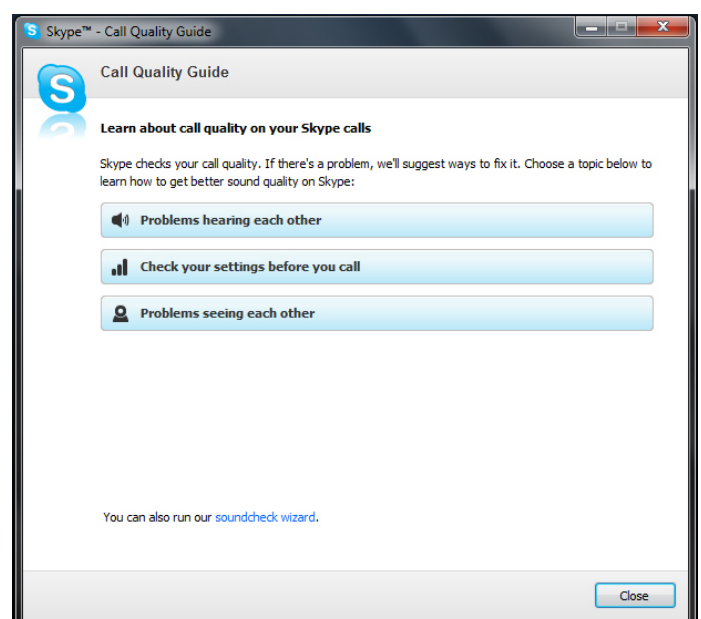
Skype™ - Call Quality Guide

Call Quality Guide

Learn about call quality on your Skype calls

Skype checks your call quality. If there's a problem, we'll suggest ways to fix it. Choose a topic below to learn how to get better sound quality on Skype:

Problems hearing each other

Check your settings before you call

Problems seeing each other

You can also run our soundcheck wizard.

Close